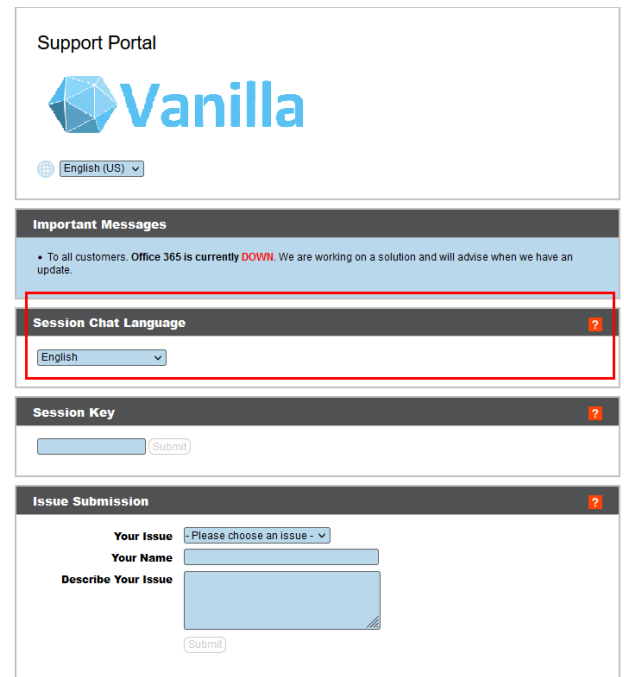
Support Portal

Vanilla

English (US)

Important Messages

• To all customers. Office 365 is currently DOWN. We are working on a solution and will advise when we have an update.

Session Chat Language

?

English

Session Key

?

Submit

Issue Submission

?

Your Issue - Please choose an issue -

Your Name

Describe Your Issue

Submit